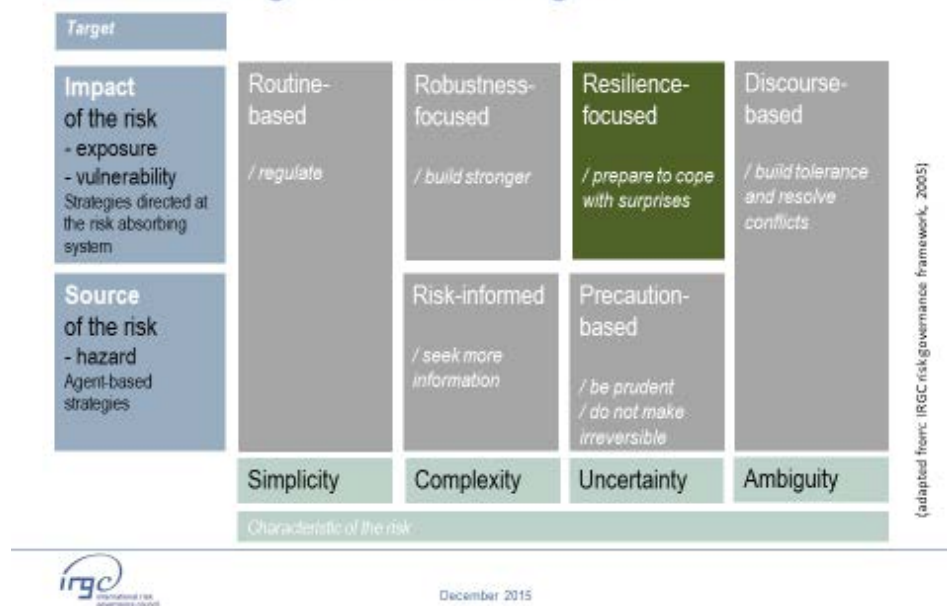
Target

Impact of the risk
- exposure
- vulnerability
Strategies directed at the risk absorbing system

Source of the risk
- hazard
Agent-based strategies

Routine-based
/ regulate

Robustness-focused
/ build stronger

Resilience-focused
/ prepare to cope with surprises

Discourse-based
/ build tolerance and resolve conflicts

Risk-informed
/ seek more information

Precaution-based
/ be prudent
/ do not make irreversible

Simplicity

Complexity

Uncertainty

Ambiguity

Characteristic of the risk

(adapted from: IRGC risk governance framework, 2005)

irgc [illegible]

December 2015